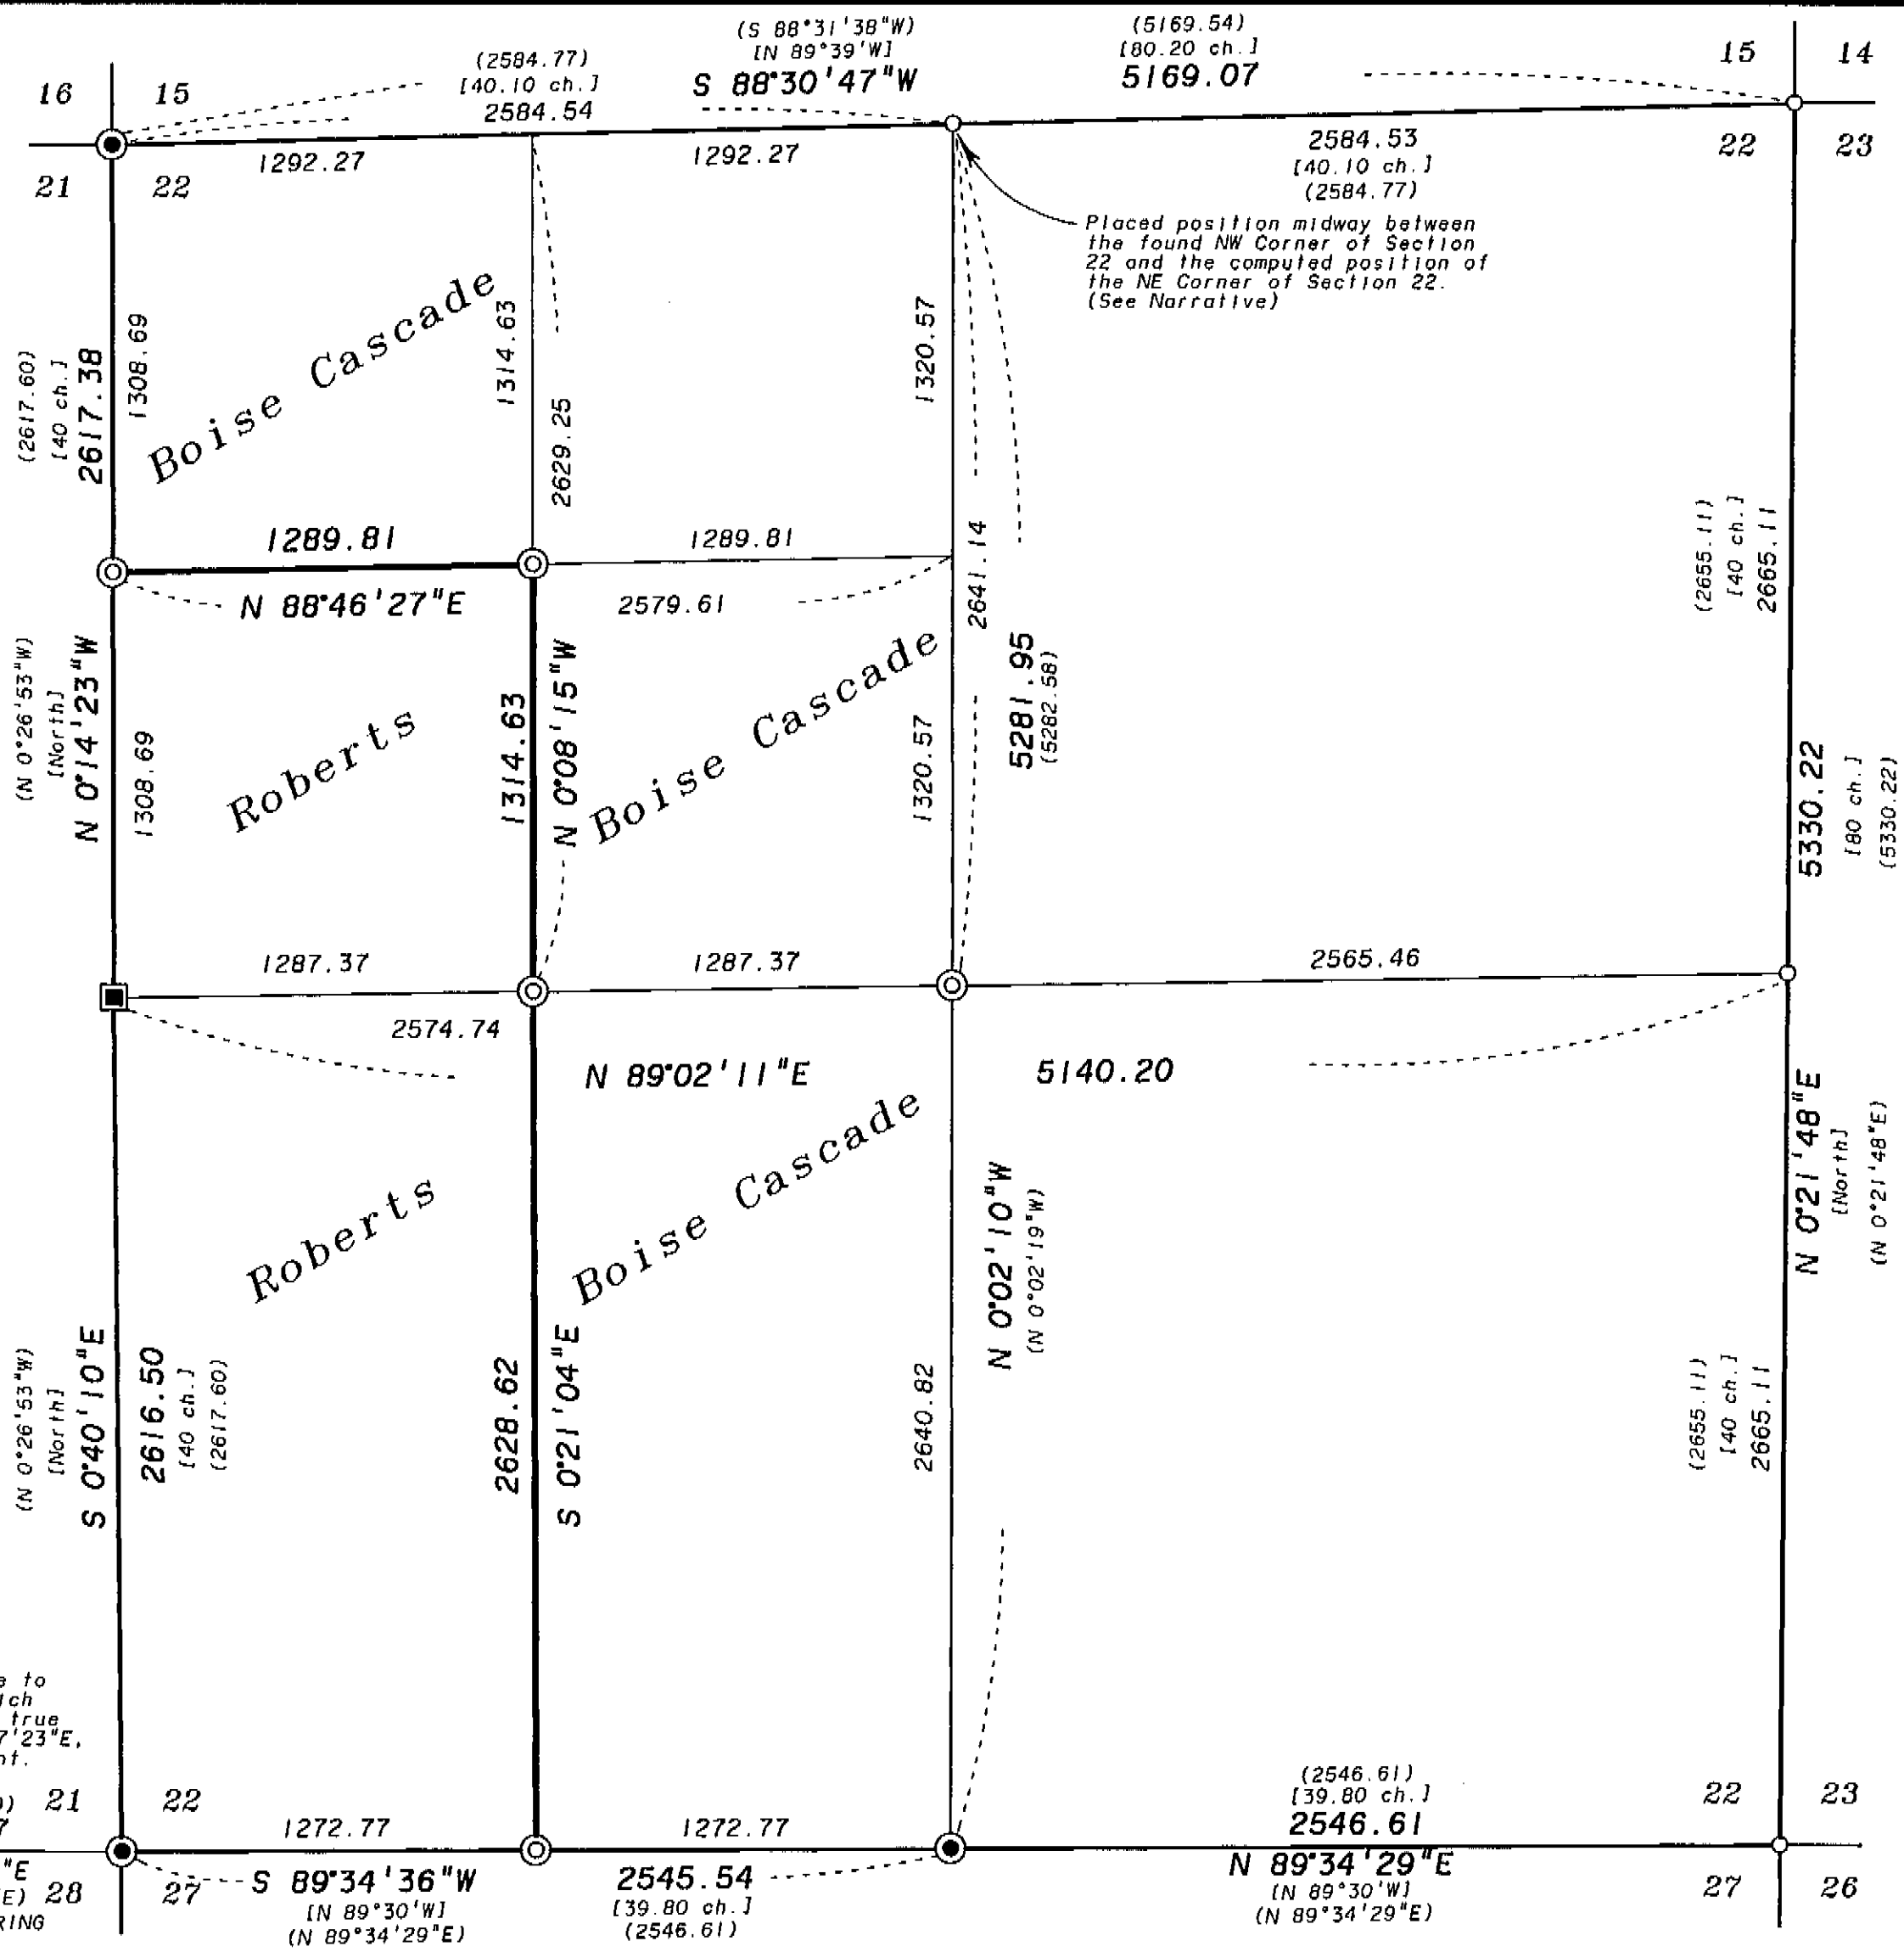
(S 88°31'38"W)
[N 89°39'W]
S 88°30'47"W

(5169.54)
[80.20 ch.]
5169.07

16 15
21 22

(2584.77)
[40.10 ch.]
2584.54

1292.27
1292.27

15 14
22 23

2584.53
[40.10 ch.]
(2584.77)

Placed position midway between the found NW Corner of Section 22 and the computed position of the NE Corner of Section 22. (See Narrative)

(2617.60)
[40 ch.]
2617.38

1308.69
Boise Cascade
1314.63
2629.25
1320.57

1289.81
1289.81
N 88°46'27"E
2579.61

2641.14
5281.95
(5282.58)

(2655.11)
[40 ch.]
2665.11

(N 0°26'53"W)
[North]
N 0°14'23"W
1308.69
Roberts
1314.63
N 0°08'15"W
Boise Cascade
1320.57

5330.22
[80 ch.]
(5330.22)

1287.37
1287.37
2565.46
2574.74
N 89°02'11"E
5140.20

Roberts
Boise Cascade

N 0°02'10"W
(N 0°02'19"W)

N 0°21'48"E
[North]
(N 0°21'48"E)

(N 0°26'53"W)
[North]
S 0°40'10"E
2616.50
[40 ch.]
(2617.60)

2628.62
S 0°21'04"E
2640.82

(2655.11)
[40 ch.]
2665.11

e to
tch
true
7'23"E,
nt.

) 21 22
7
"E
E) 28 27
RING

1272.77
1272.77
S 89°34'36"W
[N 89°30'W]
(N 89°34'29"E)

2545.54
[39.80 ch.]
(2546.61)

(2546.61)
[39.80 ch.]
2546.61
N 89°34'29"E
[N 89°30'W]
(N 89°34'29"E)

22 23
27 26